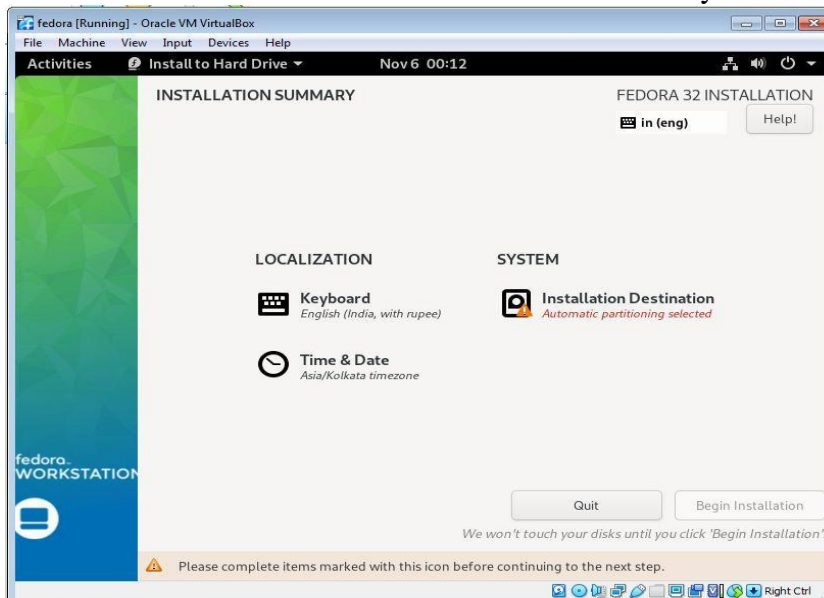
fedora [Running] - Oracle VM VirtualBox

File Machine View Input Devices Help

Activities Install to Hard Drive ▾ Nov 6 00:12

INSTALLATION SUMMARY

FEDORA 32 INSTALLATION

in (eng)

Help!

LOCALIZATION

Keyboard
English (India, with rupee)

Time & Date
Asia/Kolkata timezone

SYSTEM

Installation Destination
Automatic partitioning selected

fedora
WORKSTATION

Quit

Begin Installation

We won't touch your disks until you click 'Begin Installation'

Please complete items marked with this icon before continuing to the next step.

Right Ctrl